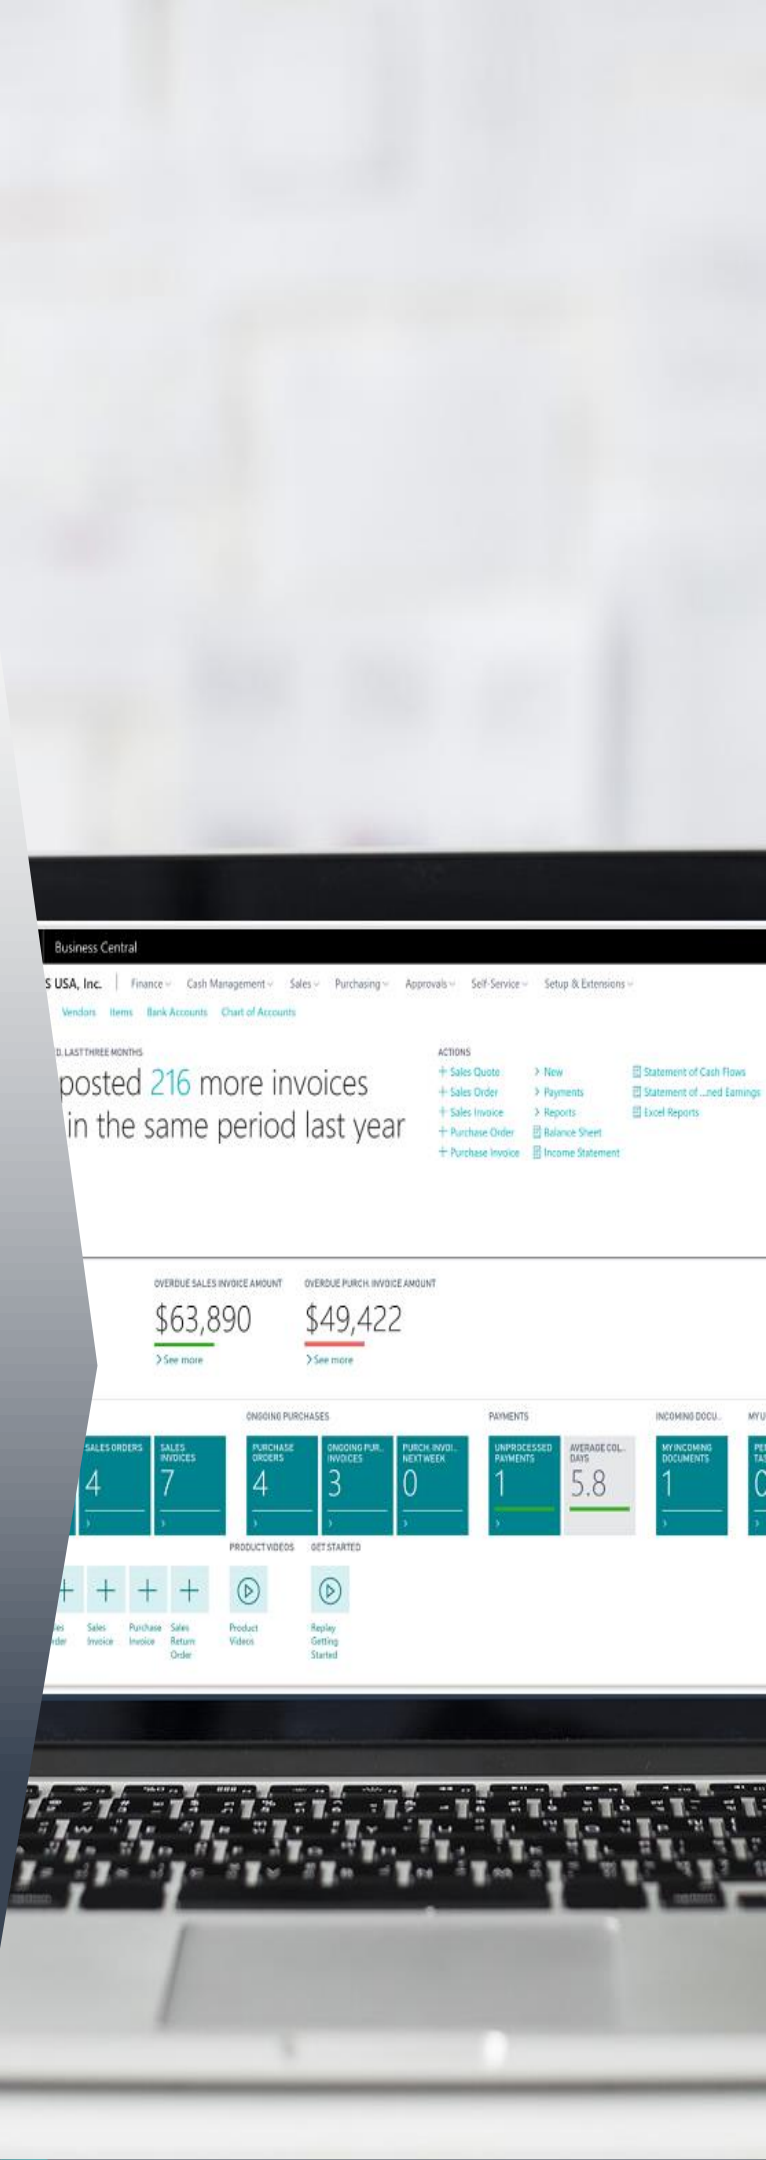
Business Central

S USA, Inc. | Finance Cash Management Sales Purchasing Approvals Self-Service Setup & Extensions

Vendors Items Bank Accounts Chart of Accounts

D. LAST THREE MONTHS

posted 216 more invoices in the same period last year

ACTIONS

+ Sales Quote
+ Sales Order
+ Sales Invoice
+ Purchase Order
+ Purchase Invoice

> New
> Payments
> Reports
Balance Sheet
Income Statement

Statement of Cash Flows
Statement of ...ned Earnings
Excel Reports

OVERDUE SALES INVOICE AMOUNT
$63,890
> See more

OVERDUE PURCH. INVOICE AMOUNT
$49,422
> See more

ONGOING PURCHASES

PAYMENTS

INCOMING DOCU...

MY U

SALES ORDERS
4

SALES INVOICES
7

PURCHASE ORDERS
4

ONGOING PUR... INVOICES
3

PURCH. INVOI... NEXT WEEK
0

UNPROCESSED PAYMENTS
1

AVERAGE COL... DAYS
5.8

MY INCOMING DOCUMENTS
1

PE TAS
0

PRODUCT VIDEOS

GET STARTED

es rder

Sales Invoice

Purchase Invoice

Sales Return Order

Product Videos

Replay Getting Started